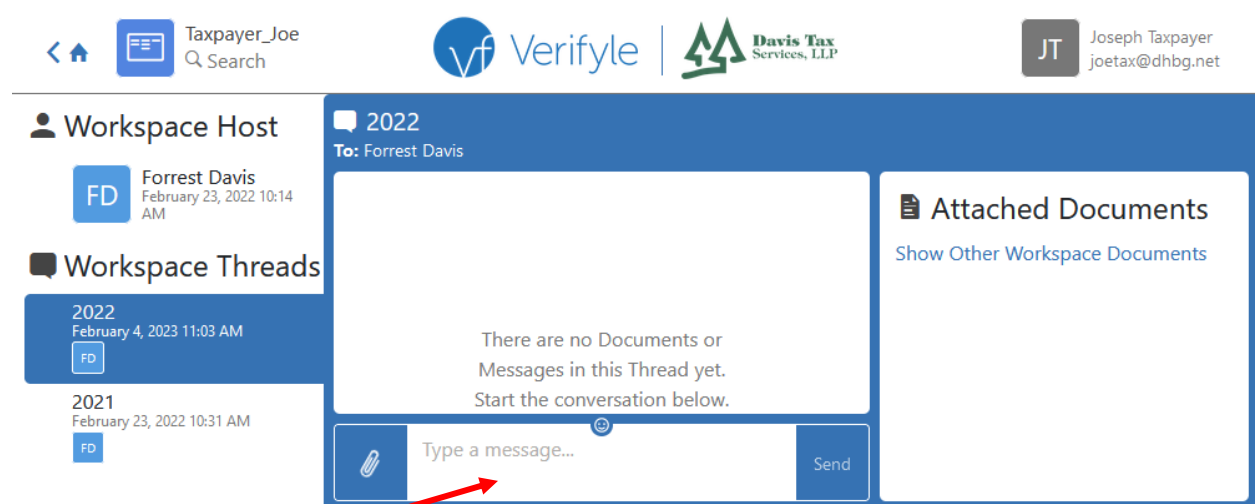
Taxpayer_Joe
Search

vf Verifyle | Davis Tax Services, LLP

JT Joseph Taxpayer
joetax@dhbg.net

Workspace Host

FD Forrest Davis
February 23, 2022 10:14 AM

Workspace Threads

2022
February 4, 2023 11:03 AM
FD

2021
February 23, 2022 10:31 AM
FD

2022
To: Forrest Davis

There are no Documents or Messages in this Thread yet. Start the conversation below.

Type a message...

Send

Attached Documents

Show Other Workspace Documents